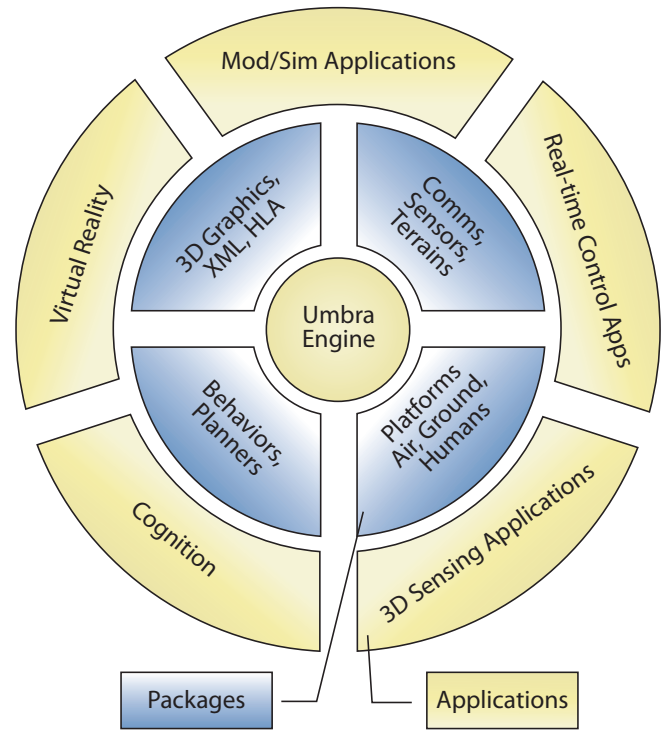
Mod/Sim Applications

Virtual Reality

Real-time Control Apps

3D Graphics, XML, HLA

Comms, Sensors, Terrains

Umbra Engine

Behaviors, Planners

Platforms Air, Ground, Humans

Cognition

3D Sensing Applications

Packages

Applications